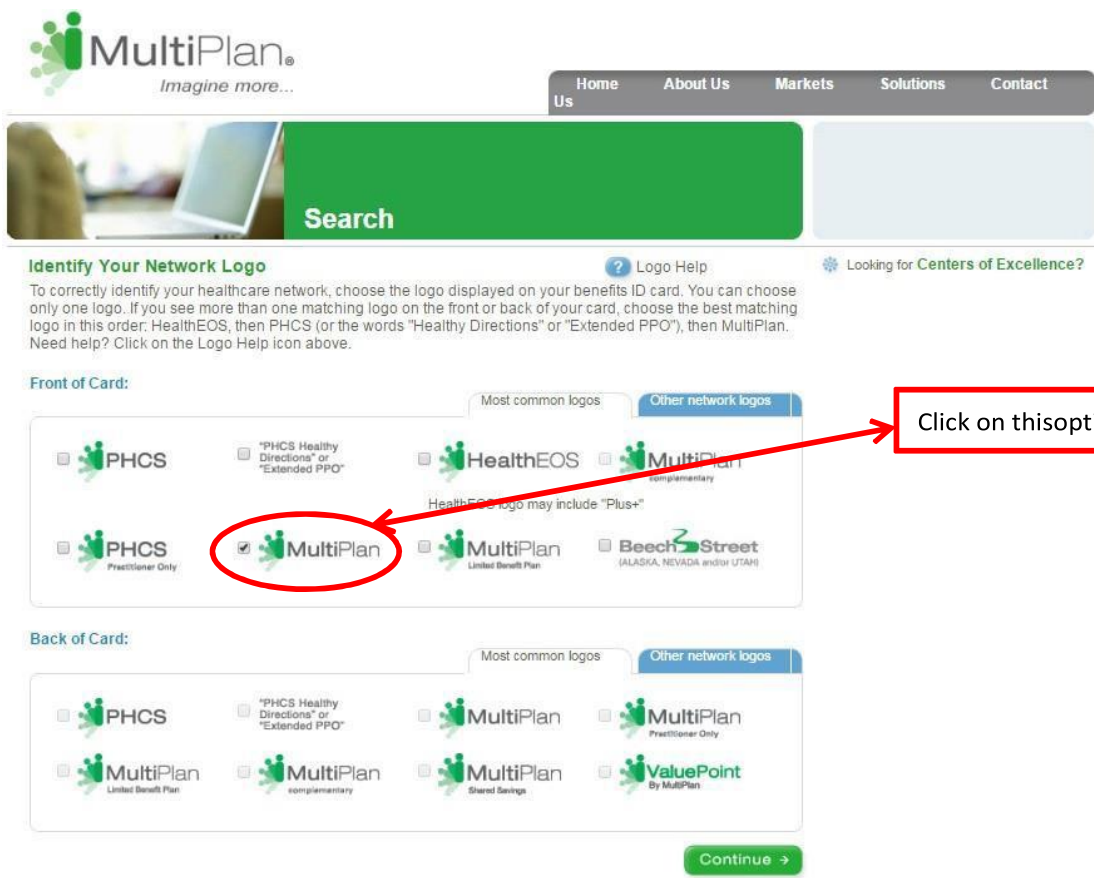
MultiPlan®
Imagine more...

Home About Us Markets Solutions Contact Us

Search

Identify Your Network Logo

Logo Help

Looking for Centers of Excellence?

To correctly identify your healthcare network, choose the logo displayed on your benefits ID card. You can choose only one logo. If you see more than one matching logo on the front or back of your card, choose the best matching logo in this order: HealthEOS, then PHCS (or the words "Healthy Directions" or "Extended PPO"), then MultiPlan. Need help? Click on the Logo Help icon above.

Front of Card:

Most common logos | Other network logos

PHCS

"PHCS Healthy Directions" or "Extended PPO"

HealthEOS

MultiPlan complementary

HealthEOS logo may include "Plus+"

PHCS Practitioner Only

MultiPlan

MultiPlan Limited Benefit Plan

BeechStreet (ALASKA, NEVADA and/or UTAH)

Click on thisopt

Back of Card:

Most common logos | Other network logos

PHCS

"PHCS Healthy Directions" or "Extended PPO"

MultiPlan

MultiPlan Practitioner Only

MultiPlan Limited Benefit Plan

MultiPlan complementary

MultiPlan Shared Savings

ValuePoint By MultiPlan

Continue →